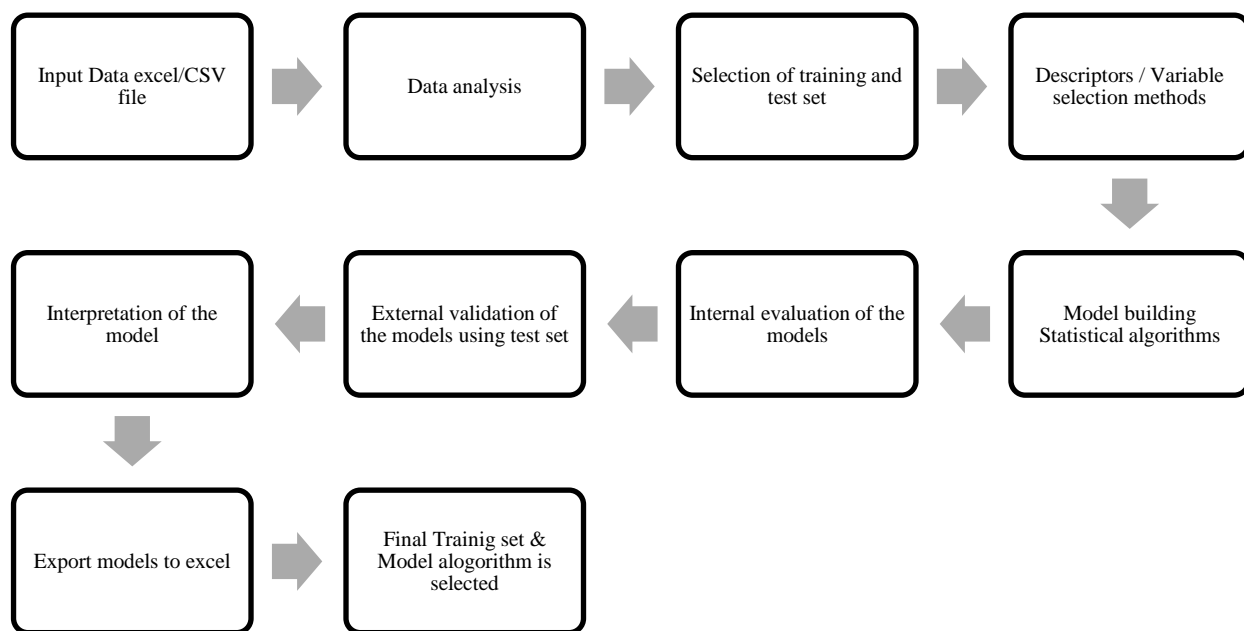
Input Data excel/CSV file

Data analysis

Selection of training and test set

Descriptors / Variable selection methods

Model building Statistical algorithms

Internal evaluation of the models

External validation of the models using test set

Interpretation of the model

Export models to excel

Final Trainig set & Model alogorithm is selected